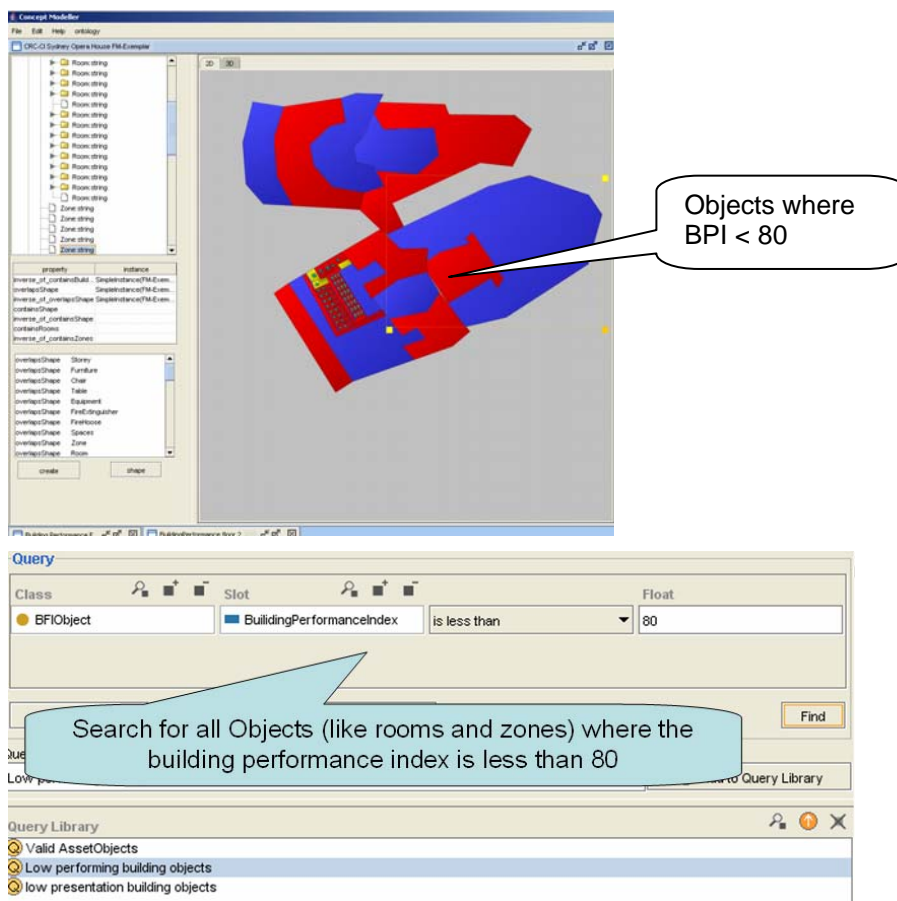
Concept Modeller

File Edit Help ontology

CRC-CI Sydney Opera House FM-Exemplar

Room string
Room string
Room string
Room string
Room string
Room string
Room string
Room string
Room string
Room string
Room string
Room string
Room string
Room string
Zone string
Zone string
Zone string
Zone string
Zone string

2D 3D

| property | instance |
|---|---|
| inverse_of_containsBuild... | SimpleInstance(FM-Exem... |
| overlapsShape | SimpleInstance(FM-Exem... |
| inverse_of_overlapsShape | SimpleInstance(FM-Exem... |
| containsShape | |
| inverse_of_containsShape | |
| containsRooms | |
| inverse_of_containsZones | |

overlapsShape Storey
overlapsShape Furniture
overlapsShape Chair
overlapsShape Table
overlapsShape Equipment
overlapsShape FireExtinguisher
overlapsShape FireHoose
overlapsShape Spaces
overlapsShape Zone
overlapsShape Room

create shape

Objects where BPI < 80

Building Performance I... BuildingPerformance Borr 2

Query

Class Slot Float

BFIObject BuildingPerformanceIndex is less than 80

Find

Search for all Objects (like rooms and zones) where the building performance index is less than 80

Que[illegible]

Low pe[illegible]

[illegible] to Query Library

Query Library

Valid AssetObjects
Low performing building objects
low presentation building objects